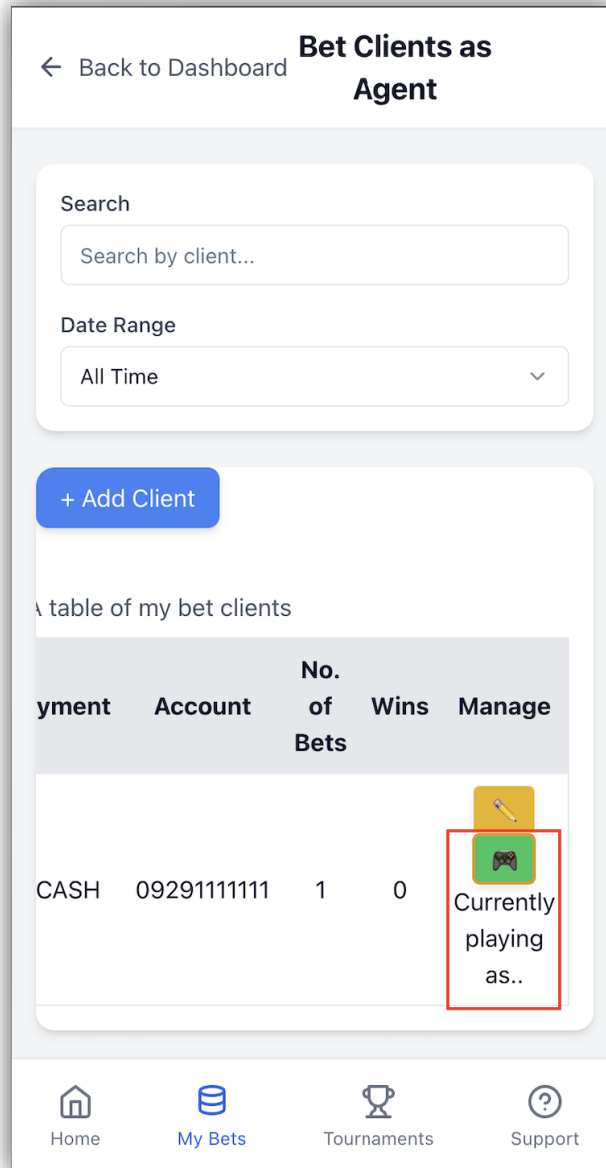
← Back to Dashboard

Bet Clients as Agent

Search

Search by client...

Date Range

All Time

+ Add Client

A table of my bet clients

| yment | Account | No. of Bets | Wins | Manage |
|---|---|---|---|---|
| CASH | 09291111111 | 1 | 0 | Currently playing as.. |

Home

My Bets

Tournaments

Support